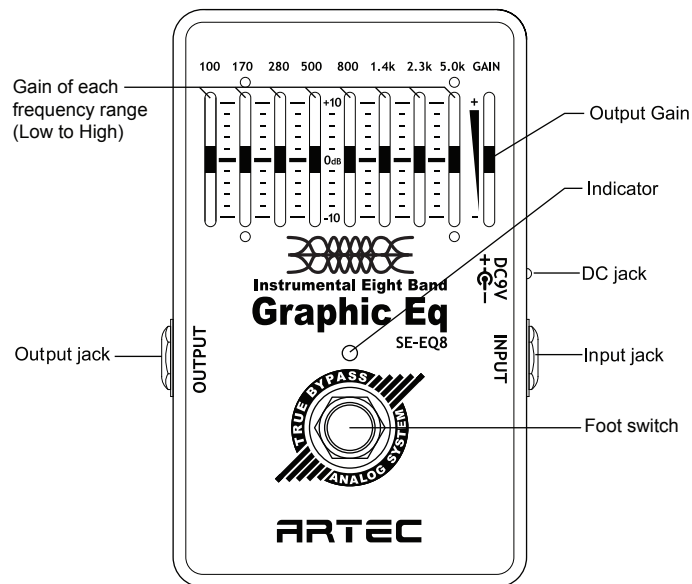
Gain of each frequency range (Low to High)

100 170 280 500 800 1.4k 2.3k 5.0k GAIN

+10

0dB

-10

+

-

Output Gain

Indicator

Instrumental Eight Band

Graphic Eq

SE-EQ8

DC9V

DC jack

Output jack

OUTPUT

INPUT

Input jack

TRUE BYPASS

ANALOG SYSTEM

Foot switch

ARTEC